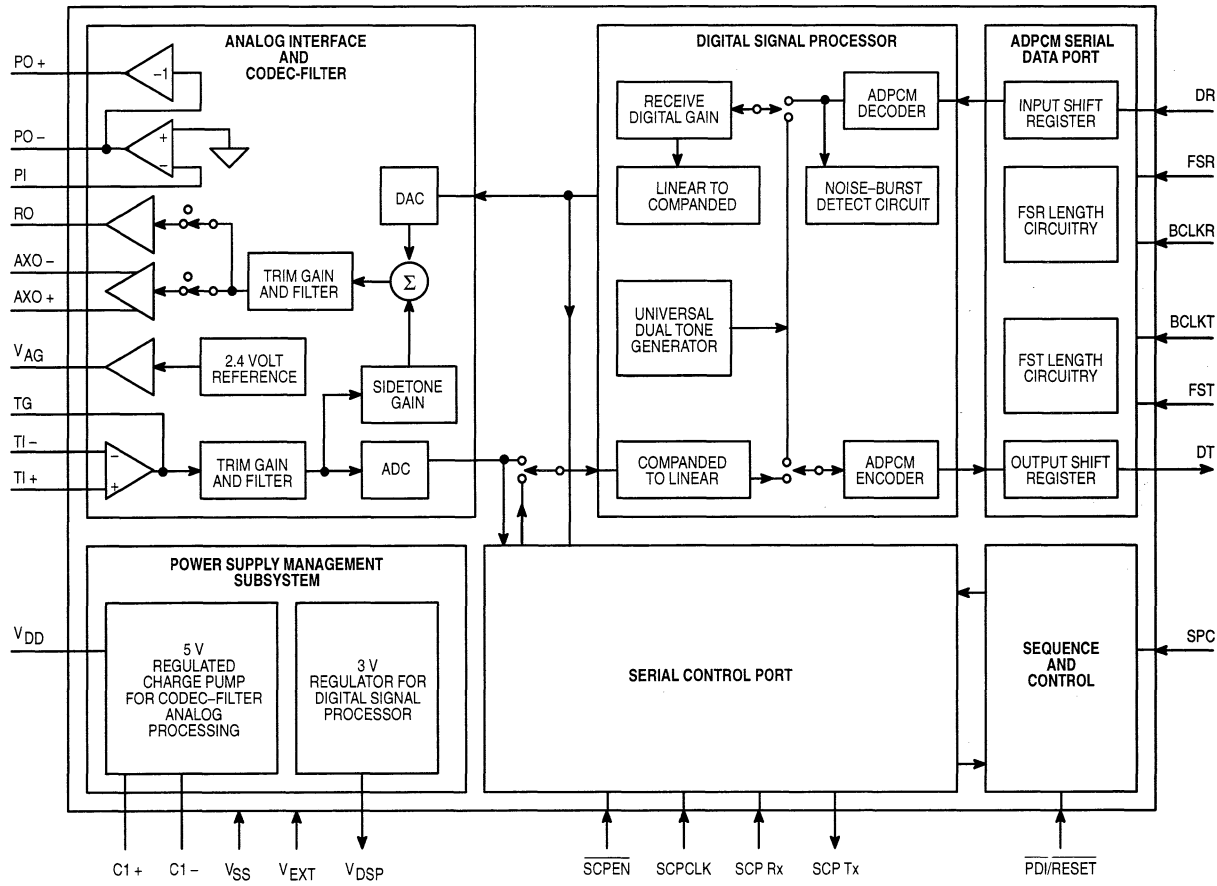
ANALOG INTERFACE AND CODEC-FILTER

DIGITAL SIGNAL PROCESSOR

ADPCM SERIAL DATA PORT

PO +

$-1$

PO –

+

–

PI

RO

AXO –

AXO +

$V_{AG}$

TG

TI –

TI +

–

+

DAC

$\Sigma$

TRIM GAIN AND FILTER

2.4 VOLT REFERENCE

SIDETONE GAIN

TRIM GAIN AND FILTER

ADC

RECEIVE DIGITAL GAIN

LINEAR TO COMPANDED

ADPCM DECODER

NOISE–BURST DETECT CIRCUIT

UNIVERSAL DUAL TONE GENERATOR

COMPANDED TO LINEAR

ADPCM ENCODER

INPUT SHIFT REGISTER

FSR LENGTH CIRCUITRY

FST LENGTH CIRCUITRY

OUTPUT SHIFT REGISTER

DR

FSR

BCLKR

BCLKT

FST

DT

POWER SUPPLY MANAGEMENT SUBSYSTEM

$V_{DD}$

5 V REGULATED CHARGE PUMP FOR CODEC–FILTER ANALOG PROCESSING

3 V REGULATOR FOR DIGITAL SIGNAL PROCESSOR

SERIAL CONTROL PORT

SEQUENCE AND CONTROL

SPC

C1 +

C1 –

$V_{SS}$

$V_{EXT}$

$V_{DSP}$

$\overline{SCPEN}$

SCPCLK

SCP Rx

SCP Tx

$\overline{PDI}/\overline{RESET}$